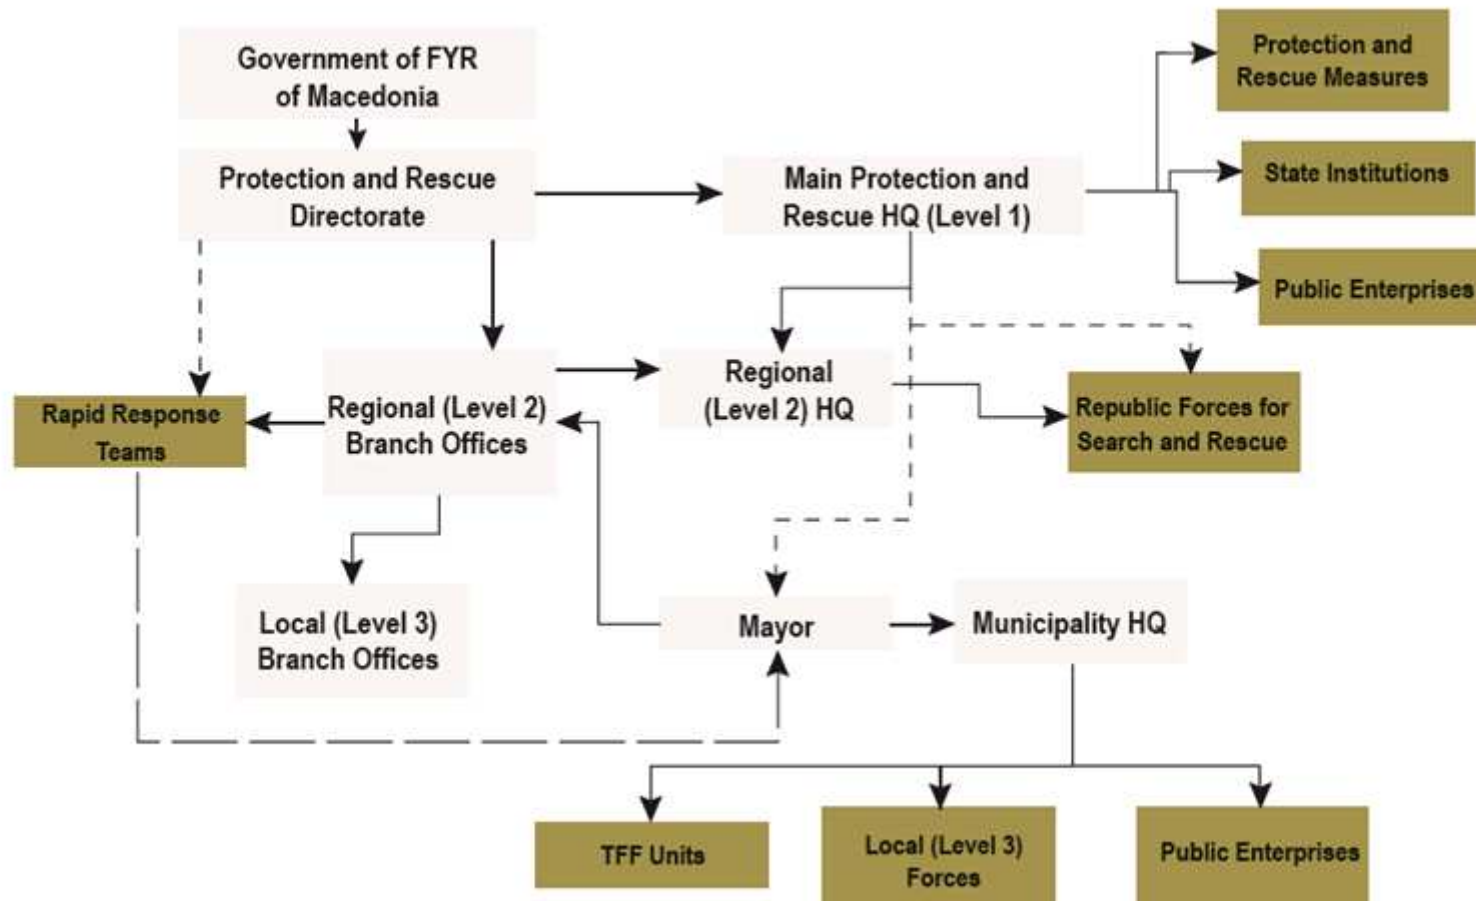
Government of FYR of Macedonia

Protection and Rescue Directorate

Main Protection and Rescue HQ (Level 1)

Protection and Rescue Measures

State Institutions

Public Enterprises

Rapid Response Teams

Regional (Level 2) Branch Offices

Regional (Level 2) HQ

Republic Forces for Search and Rescue

Local (Level 3) Branch Offices

Mayor

Municipality HQ

TFF Units

Local (Level 3) Forces

Public Enterprises